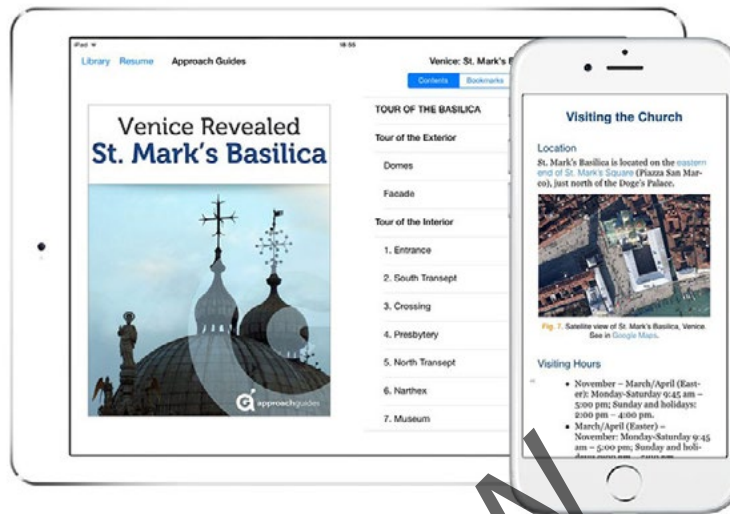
iPad
18:55
Library Resume Approach Guides
Venice: St. Mark's B
Contents Bookmarks

Venice Revealed
St. Mark's Basilica

approachguides

TOUR OF THE BASILICA
Tour of the Exterior
Domes
Facade
Tour of the Interior
1. Entrance
2. South Transept
3. Crossing
4. Presbytery
5. North Transept
6. Narthex
7. Museum

Visiting the Church

Location
St. Mark's Basilica is located on the eastern end of St. Mark's Square (Piazza San Marco), just north of the Doge's Palace.

Fig. 7. Satellite view of St. Mark's Basilica, Venice. See in Google Maps.

Visiting Hours
• November – March/April (Easter): Monday-Saturday 9:45 am – 5:00 pm; Sunday and holidays: 2:00 pm – 4:00 pm.
• March/April (Easter) – November: Monday-Saturday 9:45 am – 5:00 pm; Sunday and holi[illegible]